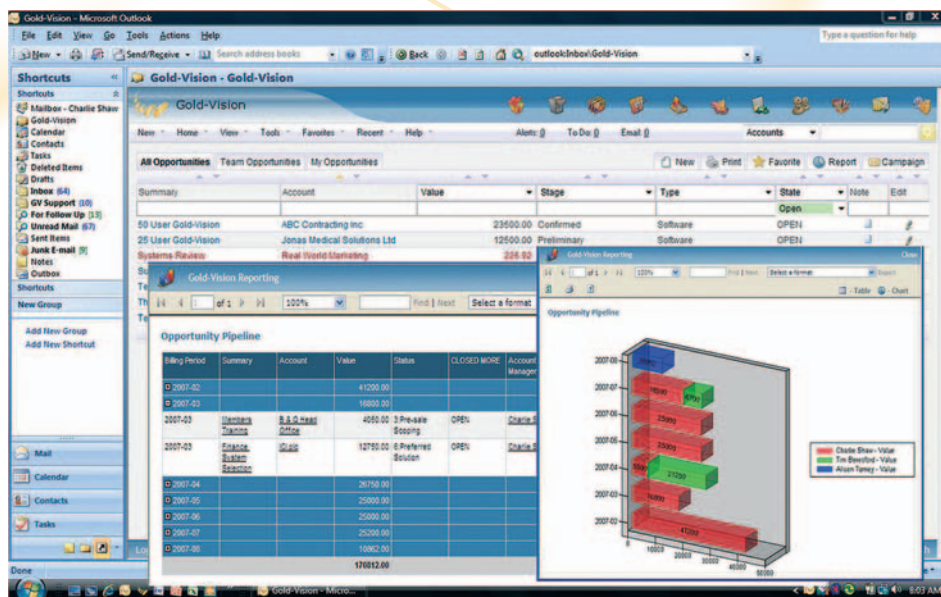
Gold-Vision - Microsoft Outlook

File Edit View Go Tools Actions Help

Type a question for help

New Send/Receive Search address books Back outlook:Inbox\Gold-Vision

Shortcuts

Gold-Vision - Gold-Vision

Shortcuts
Mailbox - Charlie Shaw
Gold-Vision
Calendar
Contacts
Tasks
Deleted Items
Drafts
Inbox (64)
GV Support (10)
For Follow Up [13]
Unread Mail (67)
Sent Items
Junk E-mail [9]
Notes
Outbox

Shortcuts
New Group
Add New Group
Add New Shortcut

Mail
Calendar
Contacts
Tasks

Gold-Vision

New Home View Tools Favorites Recent Help Alerts 0 To Do 0 Email 0 Accounts

All Opportunities Team Opportunities My Opportunities

New Print Favorite Report Campaign

| Summary | Account | Value | Stage | Type | State | Note | Edit |
|---|---|---|---|---|---|---|---|
| | | | | | Open | | |
| 50 User Gold-Vision | ABC Contracting Inc | 23500.00 | Confirmed | Software | OPEN | | |
| 25 User Gold-Vision | Jonas Medical Solutions Ltd | 12500.00 | Preliminary | Software | OPEN | | |
| Systems Review | Real World Marketing | 226.92 | | | | | |

Gold-Vision Reporting

of 1 100% Find | Next Select a format

Opportunity Pipeline

| Billing Period | Summary | Account | Value | Status | CLOSED MORE | Account Manager |
|---|---|---|---|---|---|---|
| 2007-02 | | | 41200.00 | | | |
| 2007-03 | | | 16800.00 | | | |
| 2007-03 | Members Training | R & G Head Office | 4050.00 | 3 Pre-sale Scoping | OPEN | Charlie S |
| 2007-03 | Finance System Selection | ICdb | 12750.00 | 6 Preferred Solution | OPEN | Charlie S |
| 2007-04 | | | 26750.00 | | | |
| 2007-05 | | | 25000.00 | | | |
| 2007-06 | | | 25000.00 | | | |
| 2007-07 | | | 25200.00 | | | |
| 2007-08 | | | 10862.00 | | | |
| | | | 170812.00 | | | |

Gold-Vision Reporting Close

of 1 100% Find | Next Select a format Export

Table Chart

Opportunity Pipeline

2007-08 2007-07 2007-06 2007-05 2007-04 2007-03 2007-02

10000 20000 30000 40000 50000

Charlie Shaw - Value
Tim Bewsford - Value
Alison Torney - Value

Done

Gold-Vision - Micro... 8:03 AM